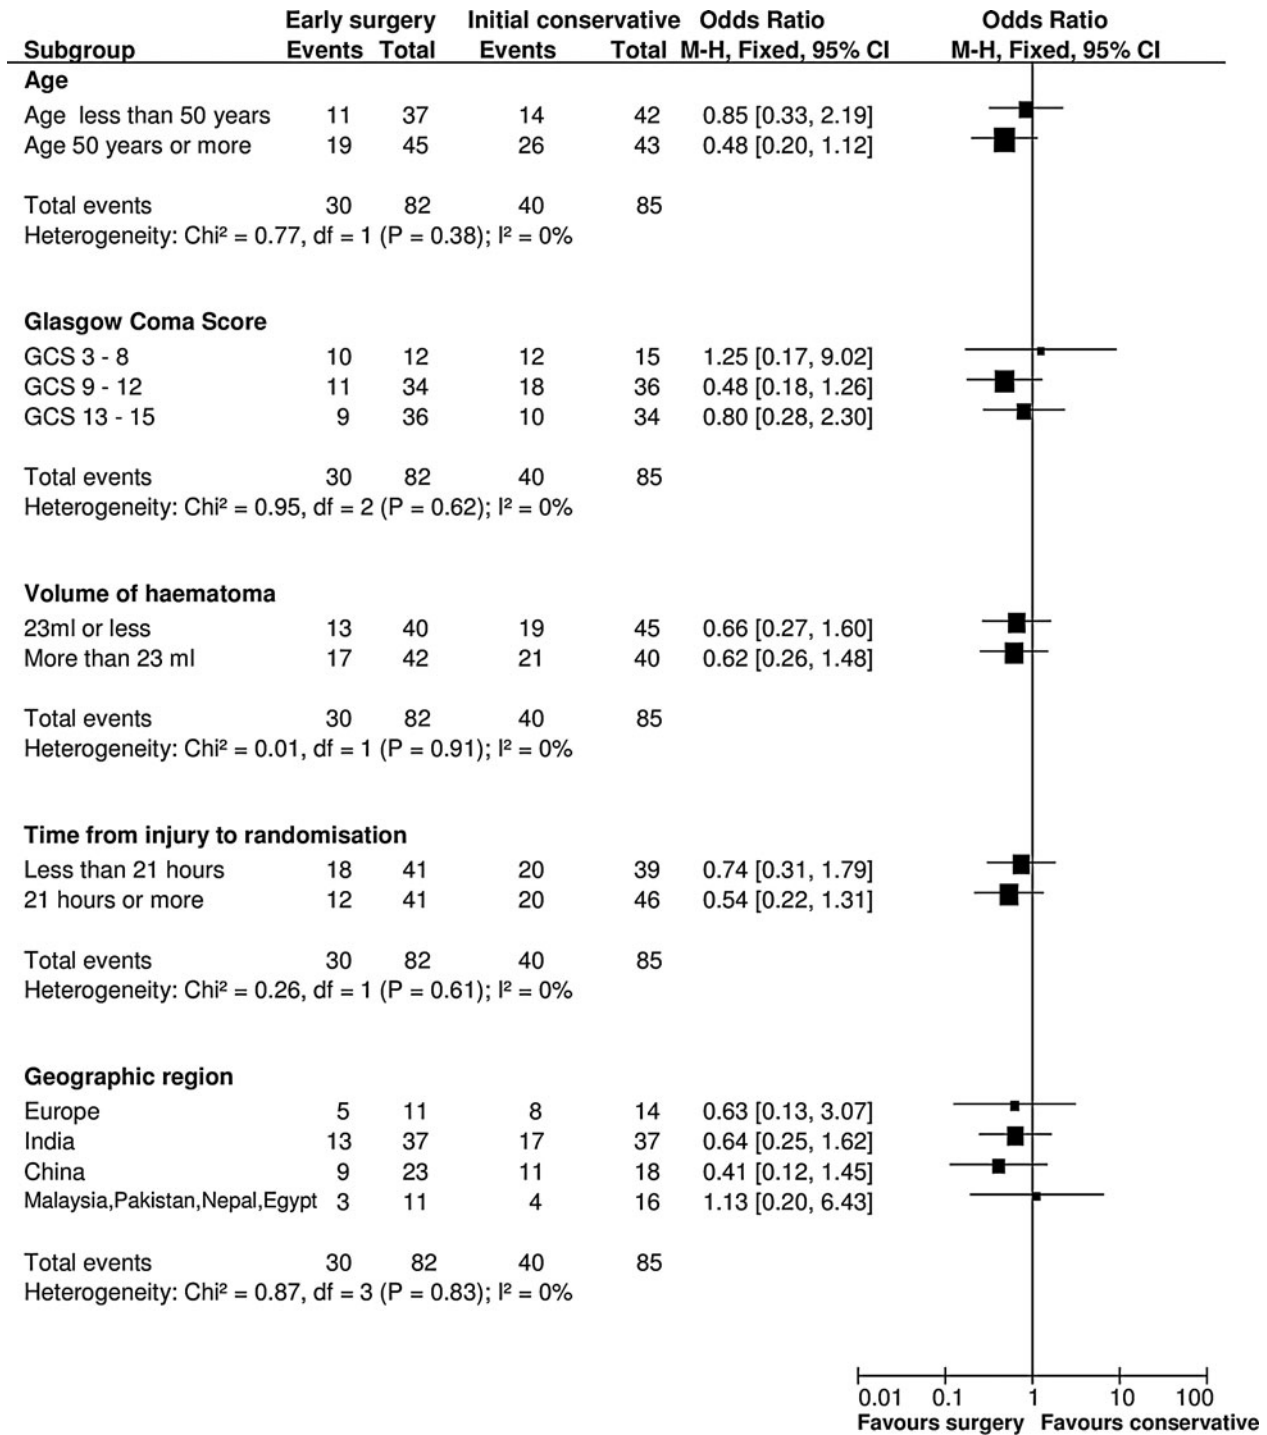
| Subgroup | Early surgery Events | Early surgery Total | Initial conservative Events | Initial conservative Total | Odds Ratio M-H, Fixed, 95% CI | Odds Ratio M-H, Fixed, 95% CI |
|---|---|---|---|---|---|---|
| **Age** | | | | | | |
| Age less than 50 years | 11 | 37 | 14 | 42 | 0.85 [0.33, 2.19] | |
| Age 50 years or more | 19 | 45 | 26 | 43 | 0.48 [0.20, 1.12] | |
| Total events | 30 | 82 | 40 | 85 | | |
| Heterogeneity: Chi² = 0.77, df = 1 (P = 0.38); I² = 0% | | | | | | |
| **Glasgow Coma Score** | | | | | | |
| GCS 3 - 8 | 10 | 12 | 12 | 15 | 1.25 [0.17, 9.02] | |
| GCS 9 - 12 | 11 | 34 | 18 | 36 | 0.48 [0.18, 1.26] | |
| GCS 13 - 15 | 9 | 36 | 10 | 34 | 0.80 [0.28, 2.30] | |
| Total events | 30 | 82 | 40 | 85 | | |
| Heterogeneity: Chi² = 0.95, df = 2 (P = 0.62); I² = 0% | | | | | | |
| **Volume of haematoma** | | | | | | |
| 23ml or less | 13 | 40 | 19 | 45 | 0.66 [0.27, 1.60] | |
| More than 23 ml | 17 | 42 | 21 | 40 | 0.62 [0.26, 1.48] | |
| Total events | 30 | 82 | 40 | 85 | | |
| Heterogeneity: Chi² = 0.01, df = 1 (P = 0.91); I² = 0% | | | | | | |
| **Time from injury to randomisation** | | | | | | |
| Less than 21 hours | 18 | 41 | 20 | 39 | 0.74 [0.31, 1.79] | |
| 21 hours or more | 12 | 41 | 20 | 46 | 0.54 [0.22, 1.31] | |
| Total events | 30 | 82 | 40 | 85 | | |
| Heterogeneity: Chi² = 0.26, df = 1 (P = 0.61); I² = 0% | | | | | | |
| **Geographic region** | | | | | | |
| Europe | 5 | 11 | 8 | 14 | 0.63 [0.13, 3.07] | |
| India | 13 | 37 | 17 | 37 | 0.64 [0.25, 1.62] | |
| China | 9 | 23 | 11 | 18 | 0.41 [0.12, 1.45] | |
| Malaysia,Pakistan,Nepal,Egypt | 3 | 11 | 4 | 16 | 1.13 [0.20, 6.43] | |
| Total events | 30 | 82 | 40 | 85 | | |
| Heterogeneity: Chi² = 0.87, df = 3 (P = 0.83); I² = 0% | | | | | | |

0.01 0.1 1 10 100
Favours surgery Favours conservative